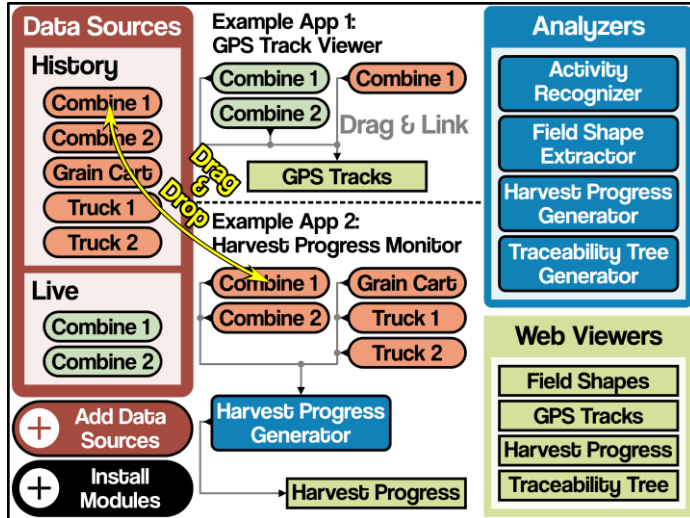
Data Sources

History

Combine 1

Combine 2

Grain Cart

Truck 1

Truck 2

Live

Combine 1

Combine 2

Add Data Sources

Install Modules

Example App 1: GPS Track Viewer

Combine 1

Combine 2

Combine 1

Drag & Link

GPS Tracks

Drag & Drop

Example App 2: Harvest Progress Monitor

Combine 1

Combine 2

Grain Cart

Truck 1

Truck 2

Harvest Progress Generator

Harvest Progress

Analyzers

Activity Recognizer

Field Shape Extractor

Harvest Progress Generator

Traceability Tree Generator

Web Viewers

Field Shapes

GPS Tracks

Harvest Progress

Traceability Tree